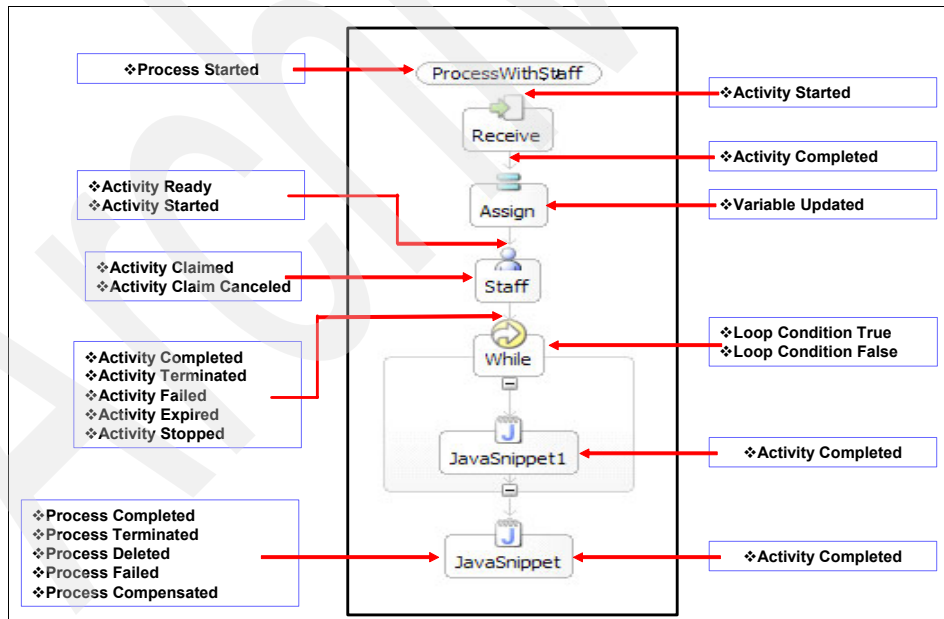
❖Process Started

ProcessWithStaff

❖Activity Started

Receive

❖Activity Completed

❖Activity Ready
❖Activity Started

Assign

❖Variable Updated

❖Activity Claimed
❖Activity Claim Canceled

Staff

❖Activity Completed
❖Activity Terminated
❖Activity Failed
❖Activity Expired
❖Activity Stopped

While

❖Loop Condition True
❖Loop Condition False

JavaSnippet1

❖Activity Completed

❖Process Completed
❖Process Terminated
❖Process Deleted
❖Process Failed
❖Process Compensated

JavaSnippet

❖Activity Completed